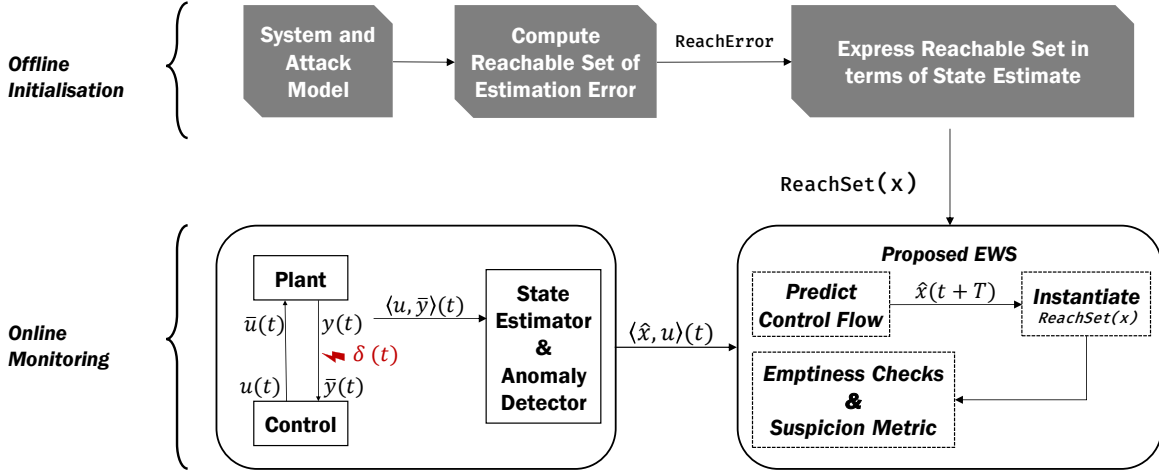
Offline Initialisation

System and Attack Model

Compute Reachable Set of Estimation Error

ReachError

Express Reachable Set in terms of State Estimate

ReachSet(x)

Online Monitoring

Plant

$\bar{u}(t)$

$y(t)$

$\delta\ (t)$

$u(t)$

$\bar{y}(t)$

Control

$\langle u, \bar{y} \rangle(t)$

State Estimator & Anomaly Detector

$\langle \hat{x}, u \rangle(t)$

Proposed EWS

Predict Control Flow

$\hat{x}(t+T)$

Instantiate ReachSet(x)

Emptiness Checks & Suspicion Metric